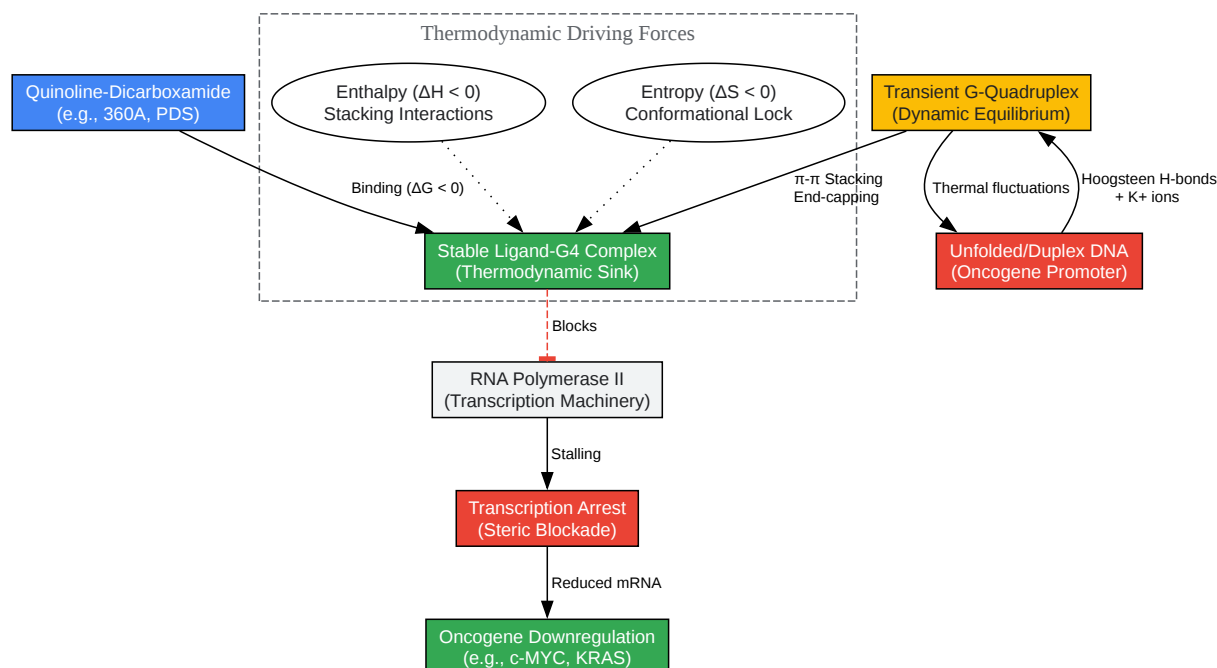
Thermodynamic Driving Forces

Quinoline-Dicarboxamide
(e.g., 360A, PDS)

Enthalpy ($\Delta H < 0$)
Stacking Interactions

Entropy ($\Delta S < 0$)
Conformational Lock

Transient G-Quadruplex
(Dynamic Equilibrium)

Binding ($\Delta G < 0$)

π-π Stacking
End-capping

Thermal fluctuations

Hoogsteen H-bonds
+ K+ ions

Stable Ligand-G4 Complex
(Thermodynamic Sink)

Unfolded/Duplex DNA
(Oncogene Promoter)

Blocks

RNA Polymerase II
(Transcription Machinery)

Stalling

Transcription Arrest
(Steric Blockade)

Reduced mRNA

Oncogene Downregulation
(e.g., c-MYC, KRAS)